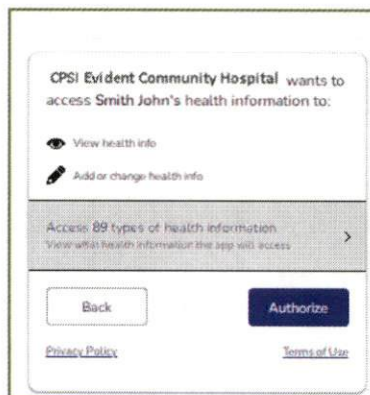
CPSI Evident Community Hospital wants to access Smith John's health information to:

View health info

Add or change health info

Access 89 types of health information
View what health information the app will access

Back

Authorize

Privacy Policy

Terms of Use